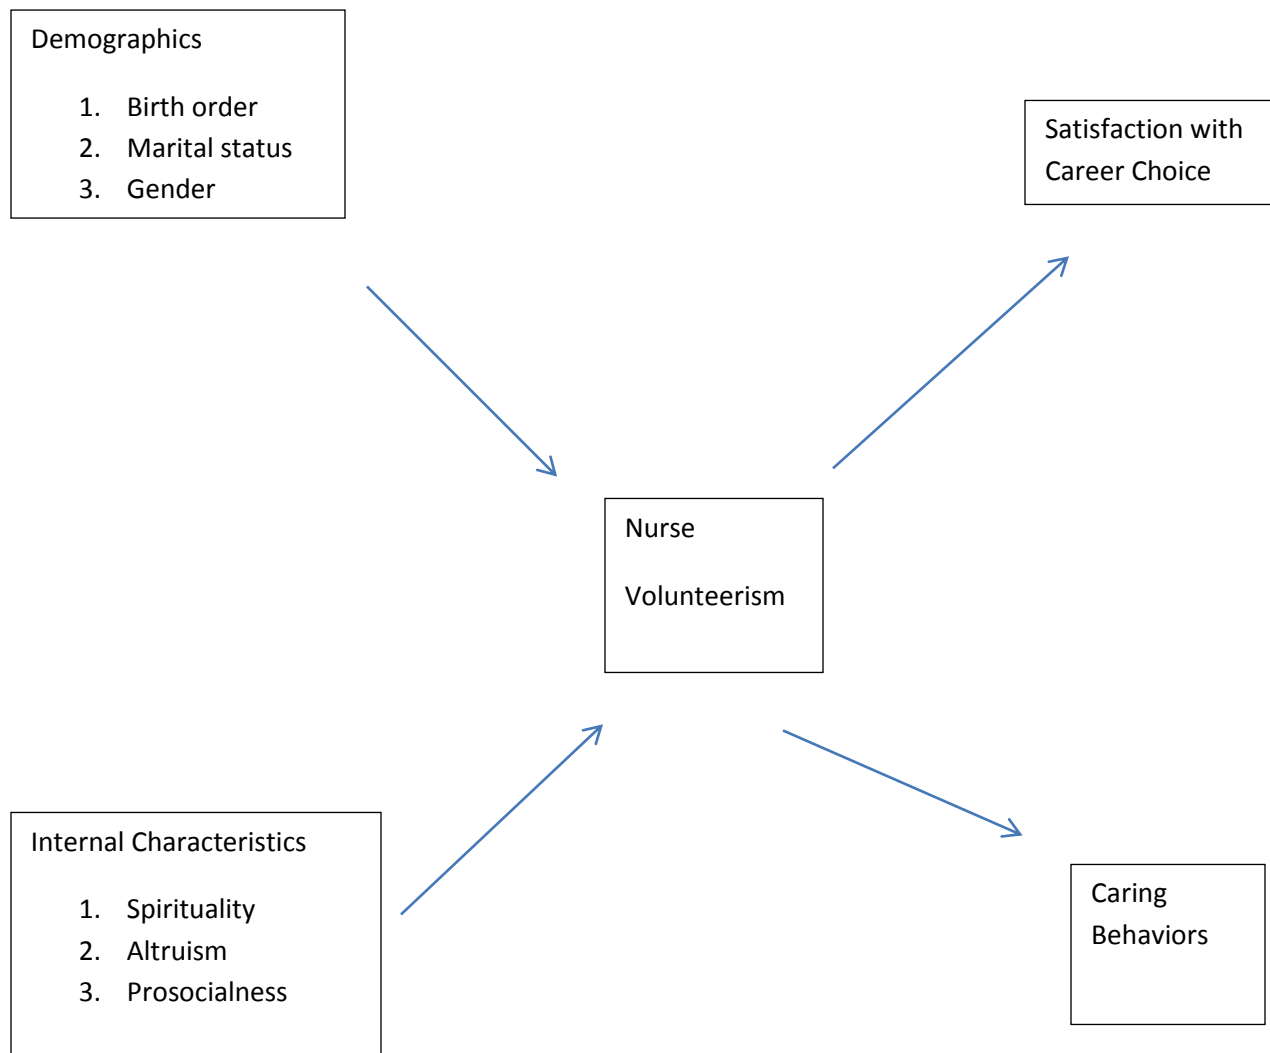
Demographics

1. Birth order
2. Marital status
3. Gender

Satisfaction with Career Choice

Nurse

Volunteerism

Internal Characteristics

1. Spirituality
2. Altruism
3. Prosocialness

Caring Behaviors